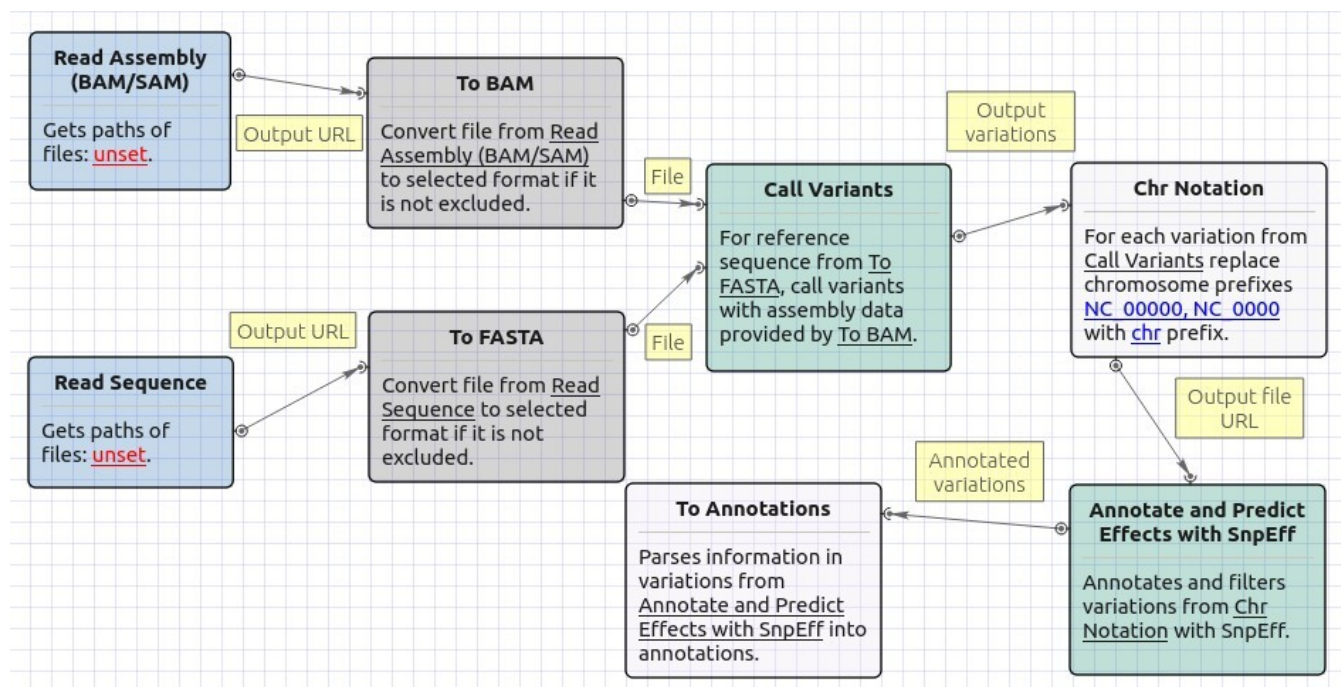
Read Assembly (BAM/SAM)

Gets paths of files: unset.

Output URL

To BAM

Convert file from Read Assembly (BAM/SAM) to selected format if it is not excluded.

File

Output variations

Call Variants

For reference sequence from To FASTA, call variants with assembly data provided by To BAM.

Chr Notation

For each variation from Call Variants replace chromosome prefixes NC_00000, NC_0000 with chr prefix.

Output URL

Read Sequence

Gets paths of files: unset.

To FASTA

Convert file from Read Sequence to selected format if it is not excluded.

File

Output file URL

Annotated variations

To Annotations

Parses information in variations from Annotate and Predict Effects with SnpEff into annotations.

Annotate and Predict Effects with SnpEff

Annotates and filters variations from Chr Notation with SnpEff.